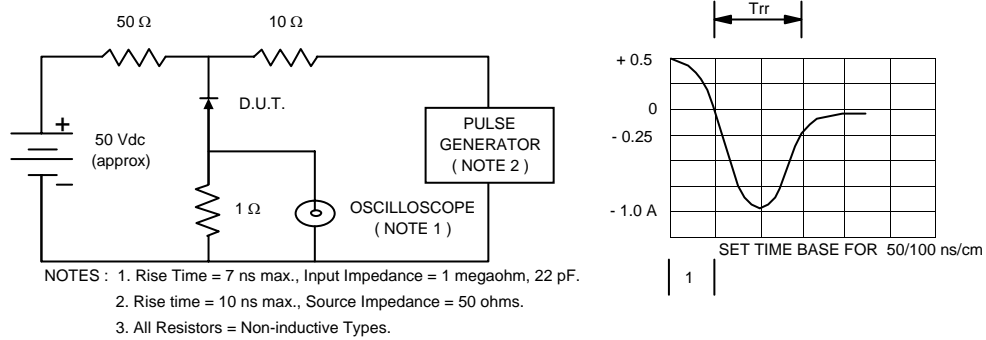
50 Ω

10 Ω

+

50 Vdc
(approx)

−

D.U.T.

PULSE
GENERATOR
( NOTE 2 )

1 Ω

OSCILLOSCOPE
( NOTE 1 )

Trr

+ 0.5

0

- 0.25

- 1.0 A

SET TIME BASE FOR 50/100 ns/cm

1

NOTES : 1. Rise Time = 7 ns max., Input Impedance = 1 megaohm, 22 pF.

2. Rise time = 10 ns max., Source Impedance = 50 ohms.

3. All Resistors = Non-inductive Types.